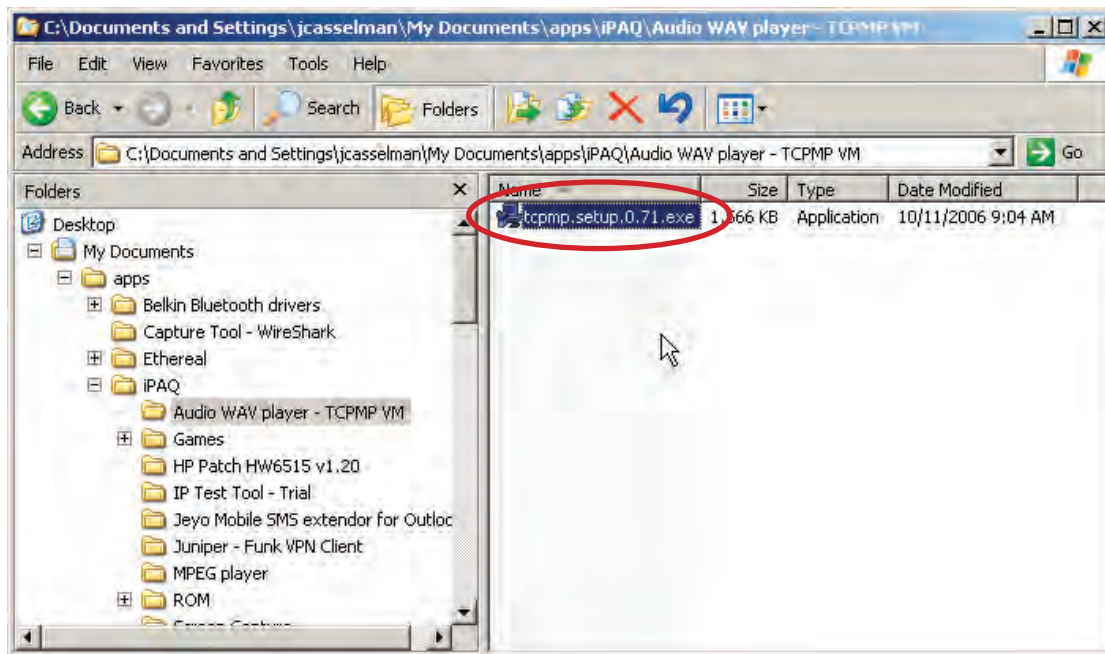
C:\Documents and Settings\jcasselman\My Documents\apps\iPAQ\Audio WAV player - TCPMP VM

File Edit View Favorites Tools Help

Back Search Folders

Address C:\Documents and Settings\jcasselman\My Documents\apps\iPAQ\Audio WAV player - TCPMP VM Go

Folders

Desktop
My Documents
apps
Belkin Bluetooth drivers
Capture Tool - WireShark
Ethereal
iPAQ
Audio WAV player - TCPMP VM
Games
HP Patch HW6515 v1.20
IP Test Tool - Trial
Jeyo Mobile SMS extendor for Outloc
Juniper - Funk VPN Client
MPEG player
ROM
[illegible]

| Name | Size | Type | Date Modified |
|---|---|---|---|
| tcpmp.setup.0.71.exe | 1,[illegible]66 KB | Application | 10/11/2006 9:04 AM |